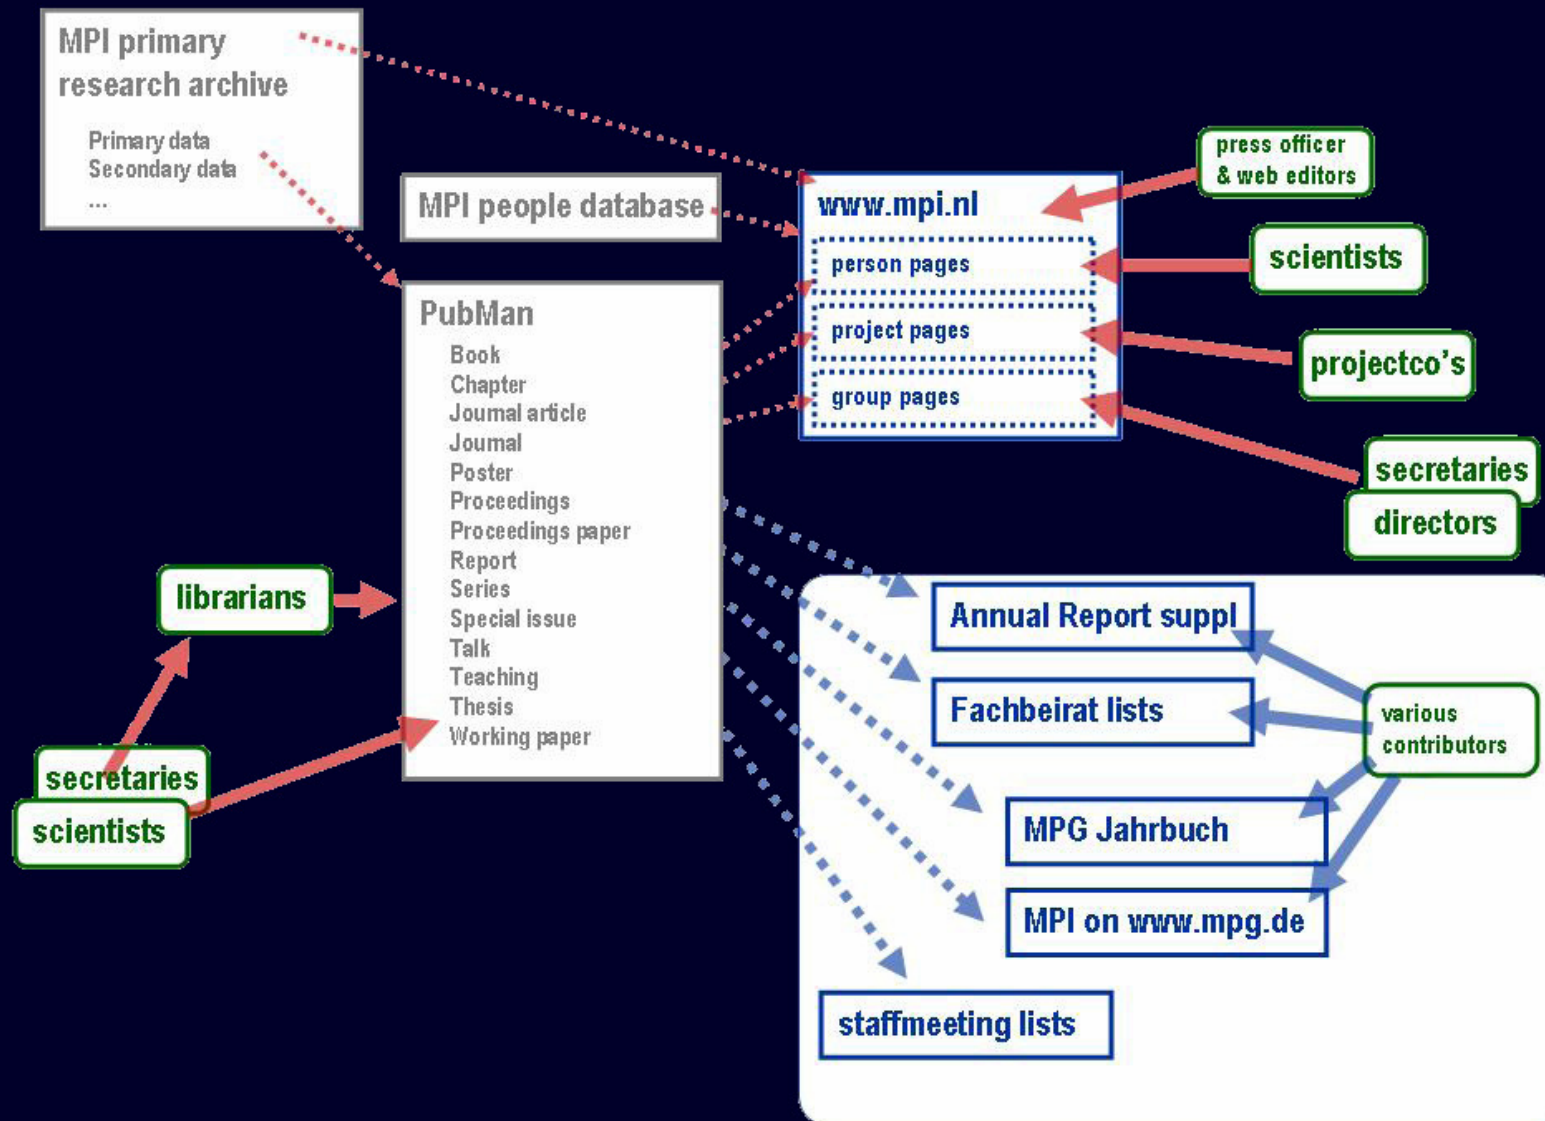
MPI primary research archive

Primary data
Secondary data
...

MPI people database

www.mpi.nl

person pages

project pages

group pages

press officer & web editors

scientists

projectco's

secretaries

directors

PubMan

Book
Chapter
Journal article
Journal
Poster
Proceedings
Proceedings paper
Report
Series
Special issue
Talk
Teaching
Thesis
Working paper

librarians

secretaries

scientists

Annual Report suppl

Fachbeirat lists

various contributors

MPG Jahrbuch

MPI on www.mpg.de

staffmeeting lists